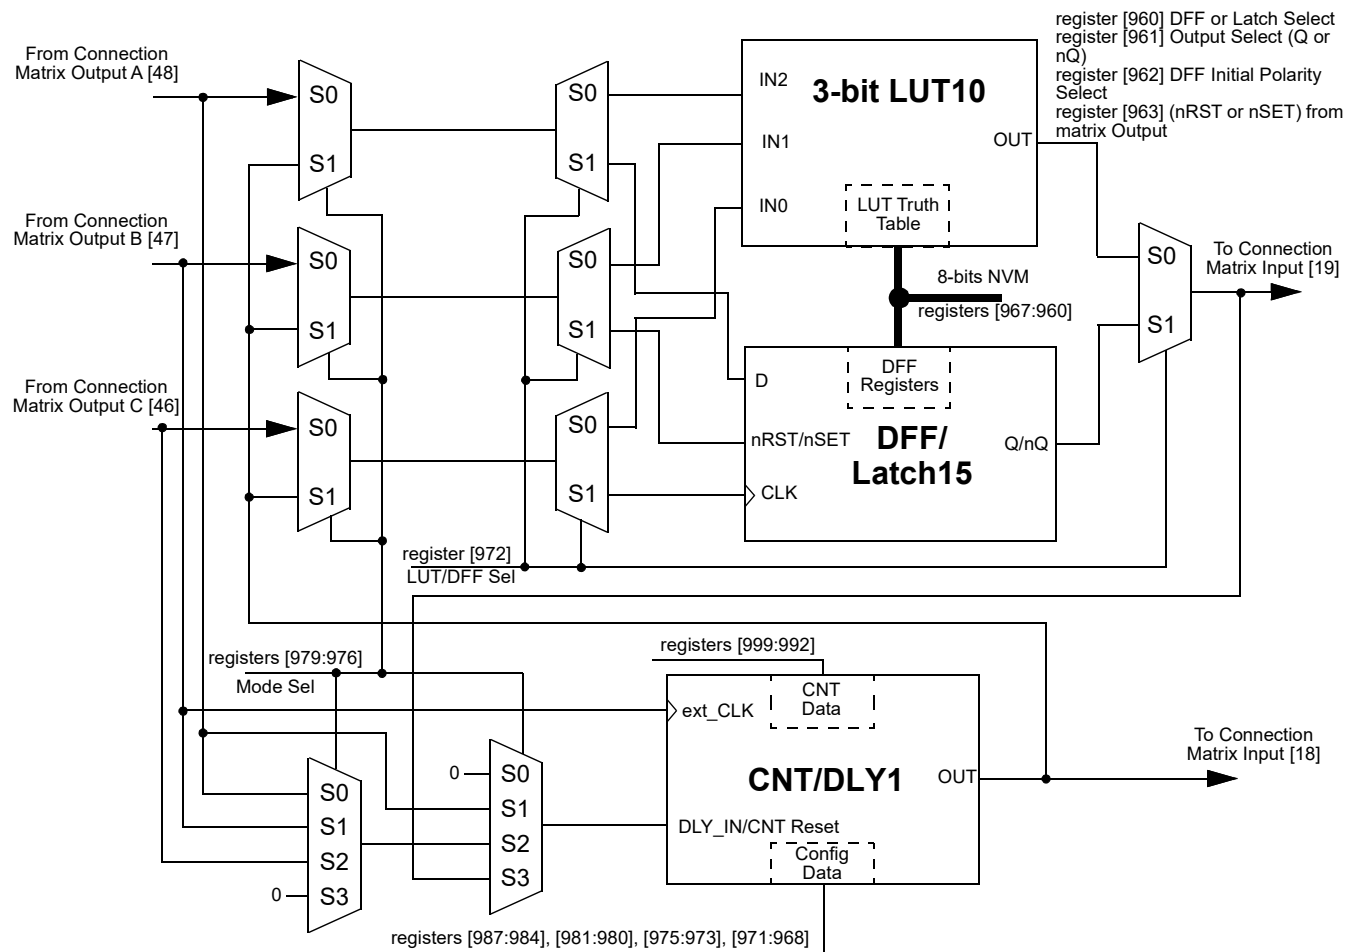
register [960] DFF or Latch Select
register [961] Output Select (Q or nQ)
register [962] DFF Initial Polarity Select
register [963] (nRST or nSET) from matrix Output

From Connection Matrix Output A [48]

S0
S1

S0
S1

IN2
IN1
IN0

3-bit LUT10

OUT

LUT Truth Table

From Connection Matrix Output B [47]

S0
S1

S0
S1

8-bits NVM
registers [967:960]

S0
S1

To Connection Matrix Input [19]

From Connection Matrix Output C [46]

S0
S1

S0
S1

D
DFF Registers
nRST/nSET
DFF/ Latch15
Q/nQ
CLK

register [972]
LUT/DFF Sel

registers [999:992]

registers [979:976]
Mode Sel

ext_CLK
CNT Data

CNT/DLY1

OUT

To Connection Matrix Input [18]

0
S0
S1
S2
S3

S0
S1
S2
0
S3

DLY_IN/CNT Reset
Config Data

registers [987:984], [981:980], [975:973], [971:968]